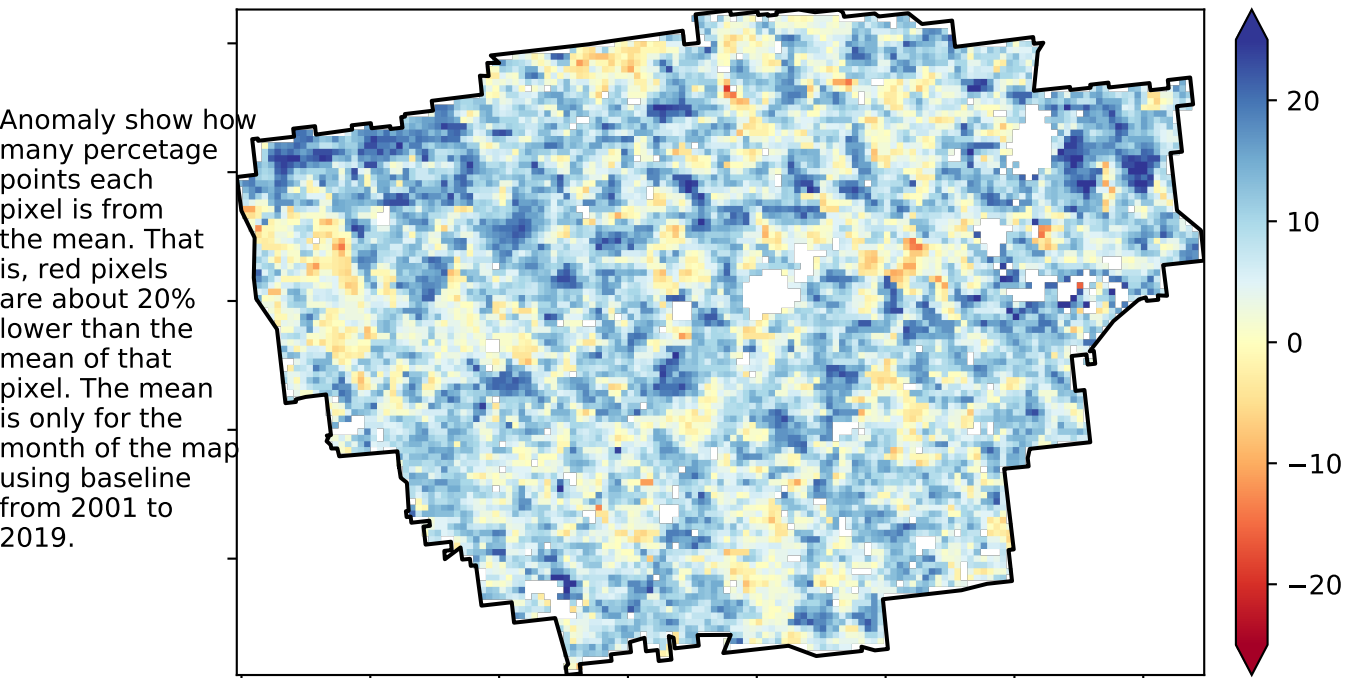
Anomaly show how many percetage points each pixel is from the mean. That is, red pixels are about 20% lower than the mean of that pixel. The mean is only for the month of the map using baseline from 2001 to 2019.

20
10
0
−10
−20